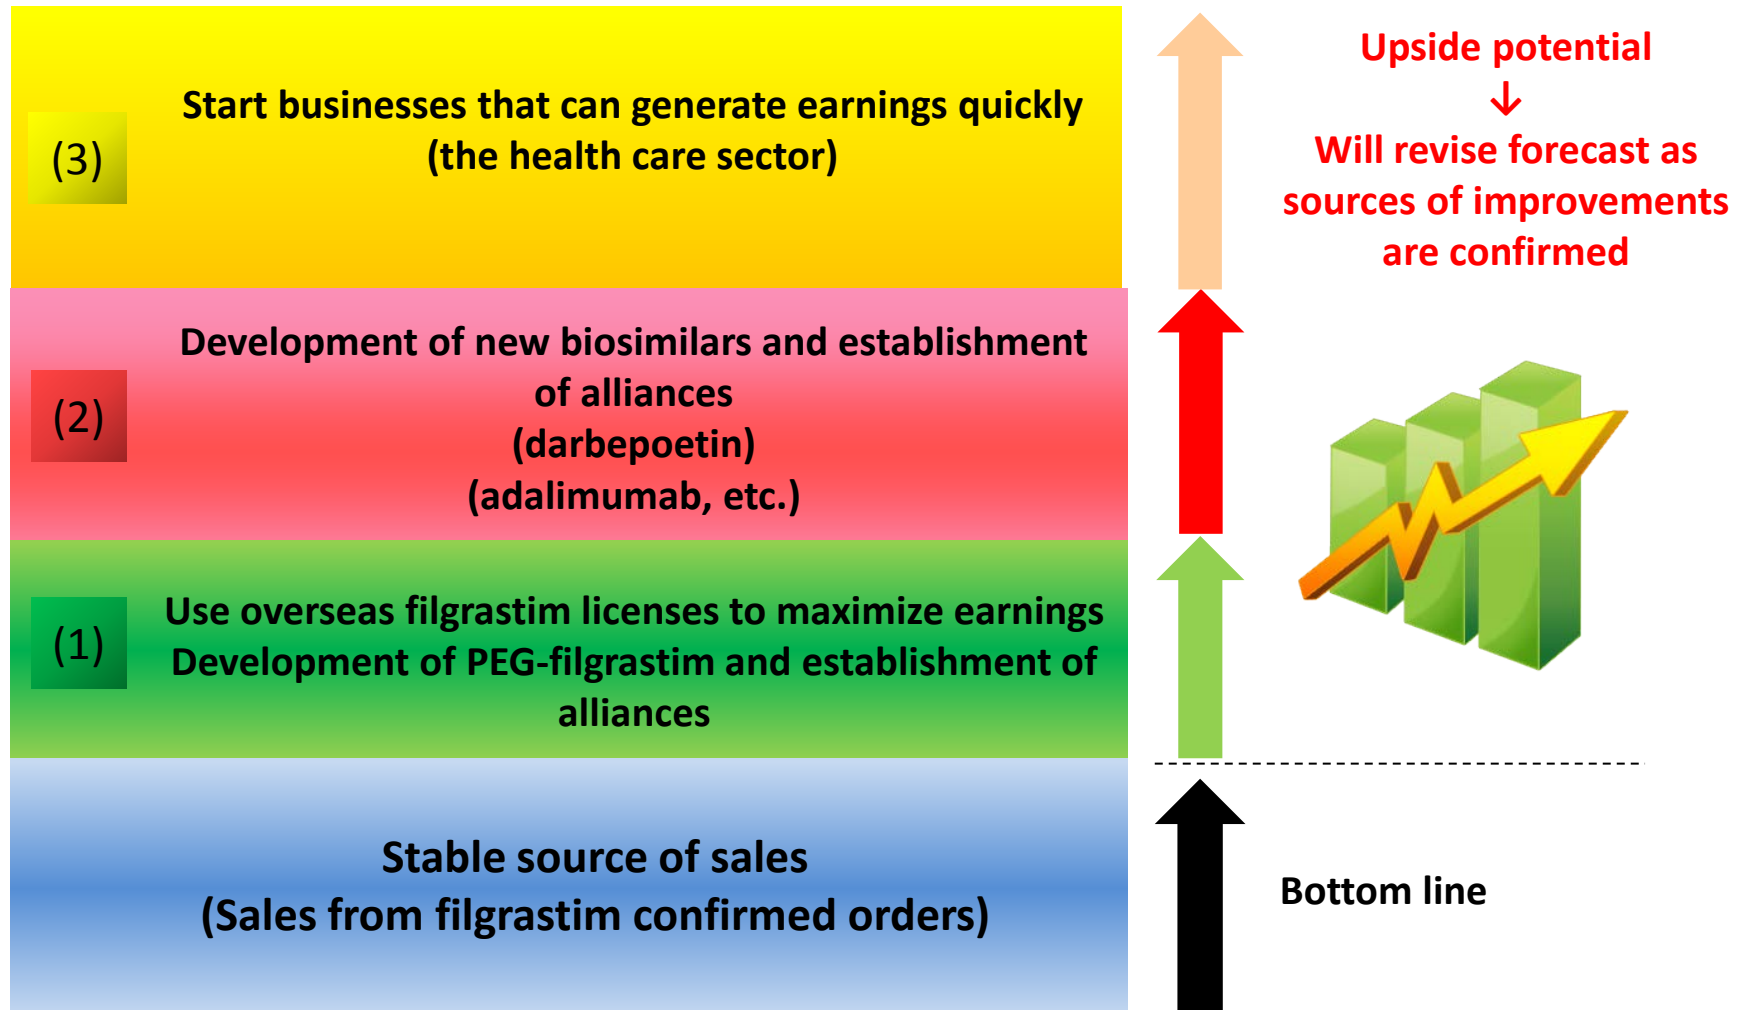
(3)

Start businesses that can generate earnings quickly
(the health care sector)

(2)

Development of new biosimilars and establishment of alliances
(darbepoetin)
(adalimumab, etc.)

(1)

Use overseas filgrastim licenses to maximize earnings
Development of PEG-filgrastim and establishment of alliances

Stable source of sales
(Sales from filgrastim confirmed orders)

Upside potential
↓
Will revise forecast as sources of improvements are confirmed

Bottom line